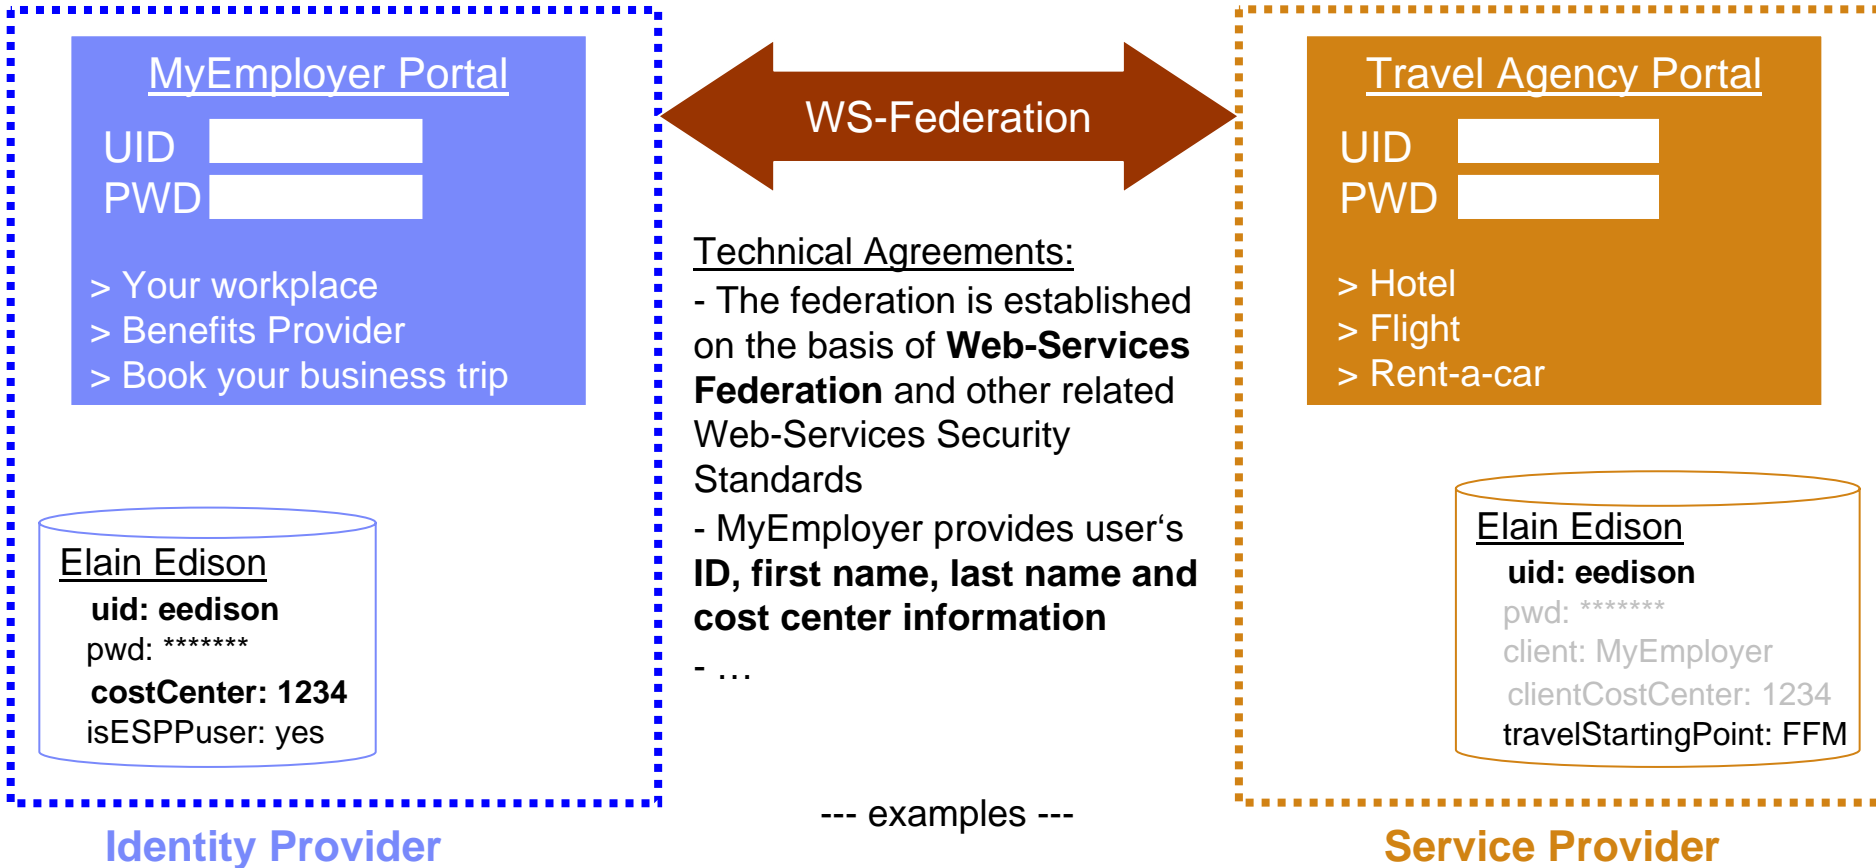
MyEmployer Portal

UID

PWD

> Your workplace
> Benefits Provider
> Book your business trip

Elain Edison
uid: eedison
pwd: *******
costCenter: 1234
isESPPuser: yes

Identity Provider

WS-Federation

Technical Agreements:
- The federation is established on the basis of **Web-Services Federation** and other related Web-Services Security Standards
- MyEmployer provides user‘s **ID, first name, last name and cost center information**
- …

--- examples ---

Travel Agency Portal

UID

PWD

> Hotel
> Flight
> Rent-a-car

Elain Edison
uid: eedison
pwd: *******
client: MyEmployer
clientCostCenter: 1234
travelStartingPoint: FFM

Service Provider